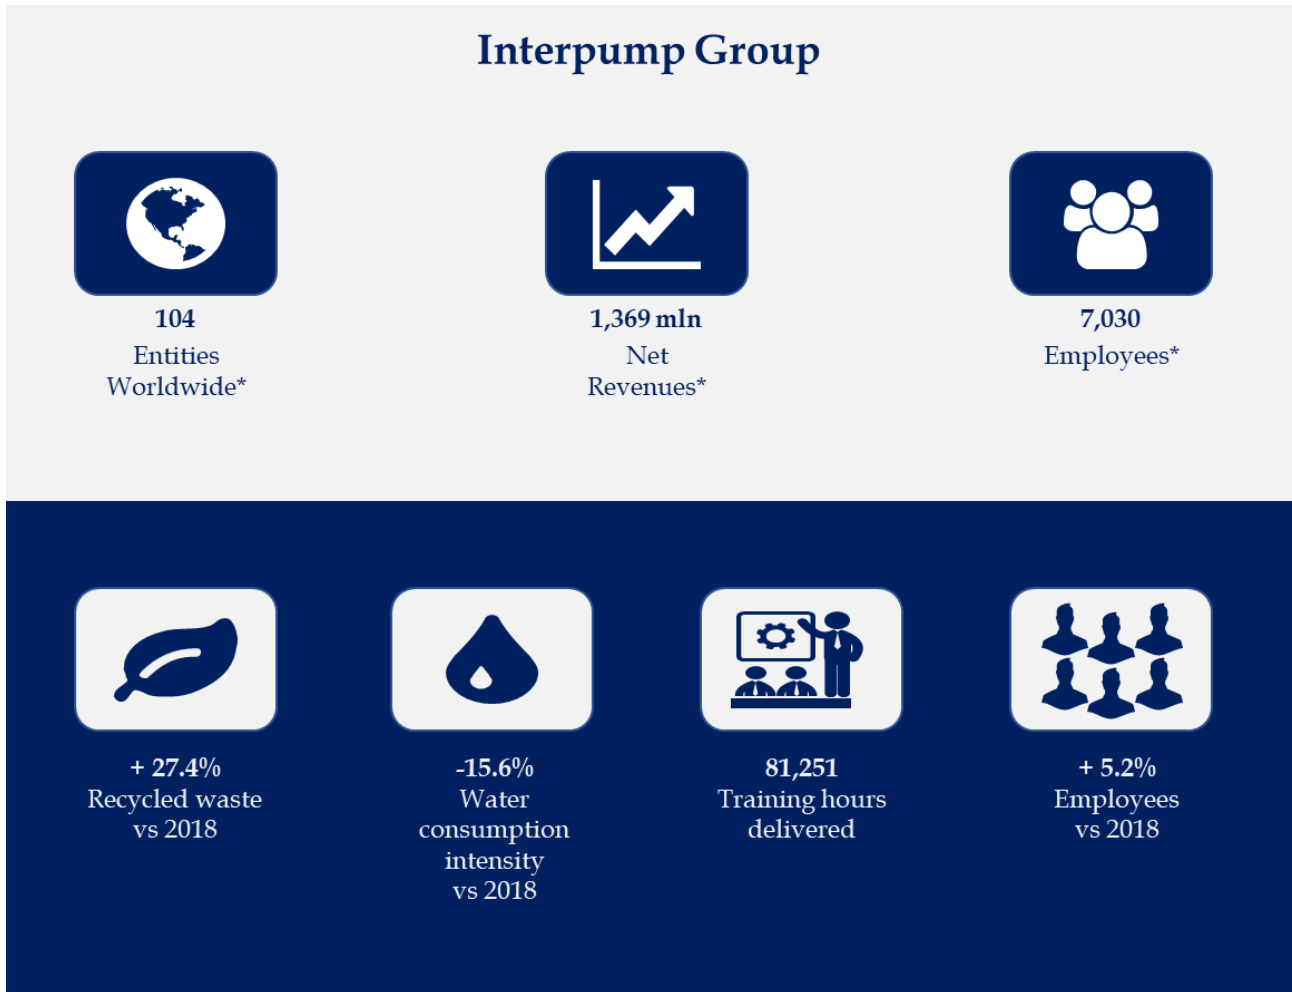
Interpump Group

104
Entities Worldwide*

1,369 mln
Net Revenues*

7,030
Employees*

+ 27.4%
Recycled waste vs 2018

-15.6%
Water consumption intensity vs 2018

81,251
Training hours delivered

+ 5.2%
Employees vs 2018